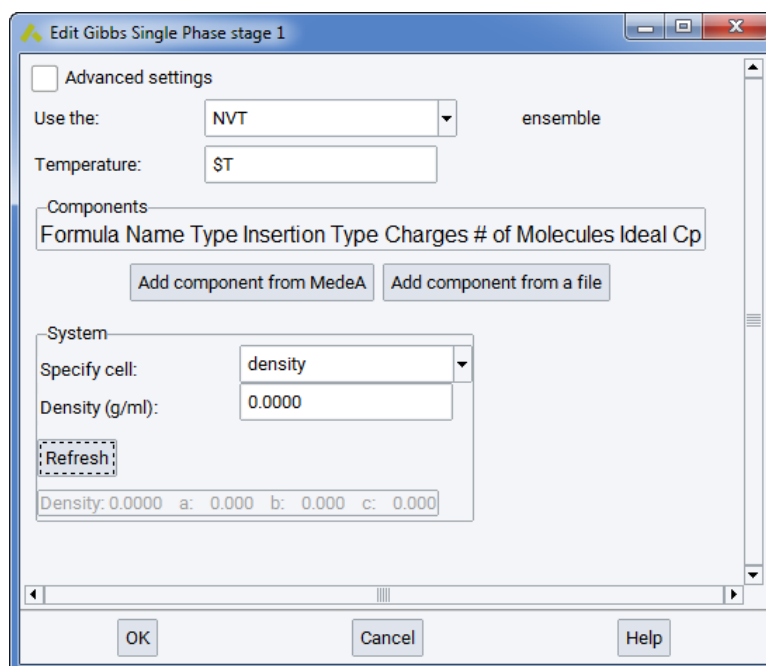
Edit Gibbs Single Phase stage 1

Advanced settings

Use the: NVT ensemble

Temperature: $T

Components

Formula Name Type Insertion Type Charges # of Molecules Ideal Cp

Add component from MedeA | Add component from a file

System

Specify cell: density

Density (g/ml): 0.0000

Refresh

Density: 0.0000 a: 0.000 b: 0.000 c: 0.000

OK | Cancel | Help